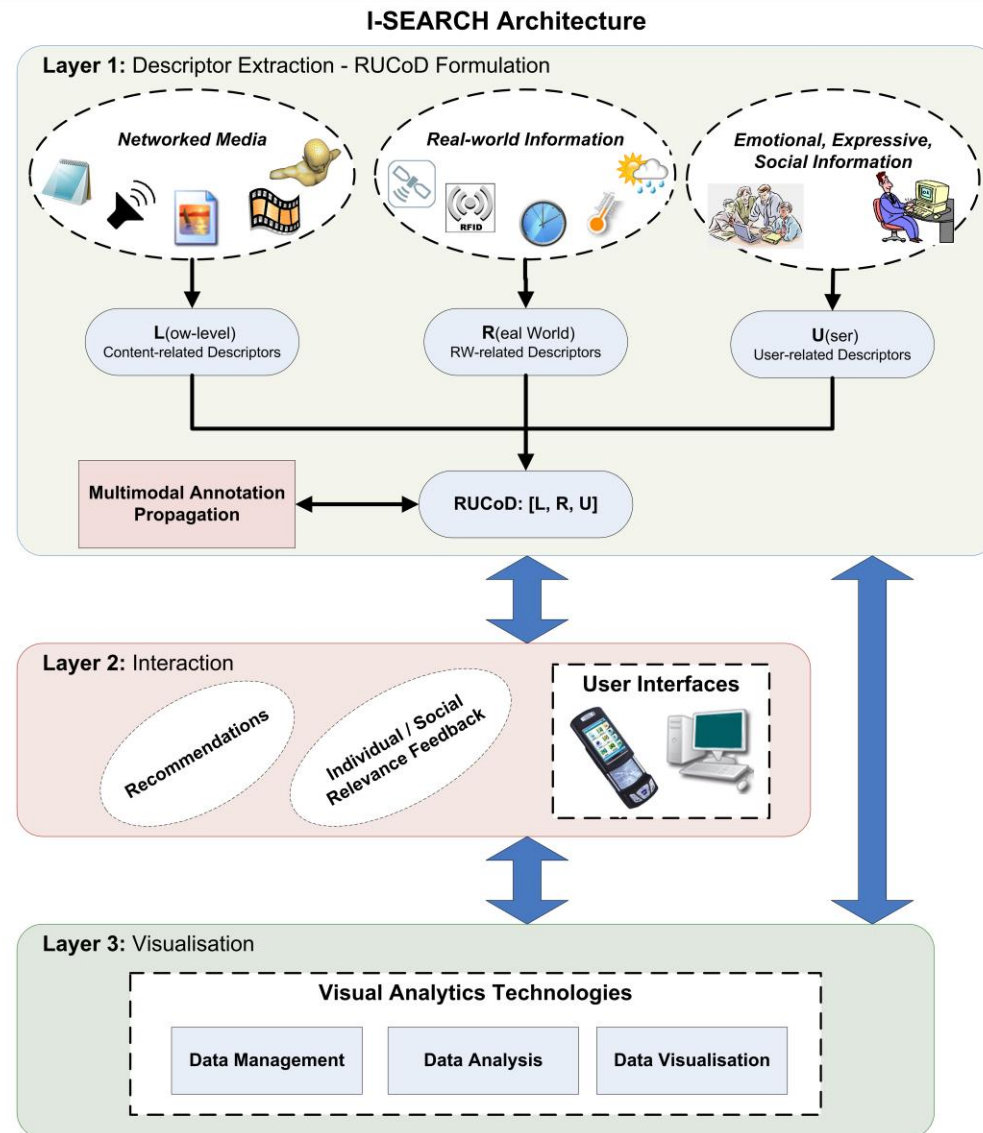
I-SEARCH Architecture

Layer 1: Descriptor Extraction - RUCoD Formulation

Networked Media

Real-world Information

RFID

Emotional, Expressive, Social Information

L(ow-level)
Content-related Descriptors

R(eal World)
RW-related Descriptors

U(ser)
User-related Descriptors

Multimodal Annotation Propagation

RUCoD: [L, R, U]

Layer 2: Interaction

Recommendations

Individual / Social Relevance Feedback

User Interfaces

Layer 3: Visualisation

Visual Analytics Technologies

Data Management

Data Analysis

Data Visualisation